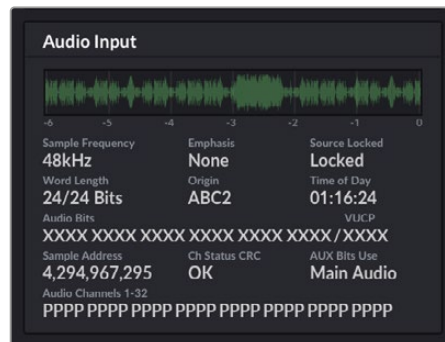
Audio Input

-6 -5 -4 -3 -2 -1 0

Sample Frequency
48kHz

Emphasis
None

Source Locked
Locked

Word Length
24/24 Bits

Origin
ABC2

Time of Day
01:16:24

Audio Bits
VUCP
XXXX XXXX XXXX XXXX XXXX XXXX / XXXX

Sample Address
4,294,967,295

Ch Status CRC
OK

AUX Bits Use
Main Audio

Audio Channels 1-32
PPPP PPPP PPPP PPPP PPPP PPPP PPPP PPPP